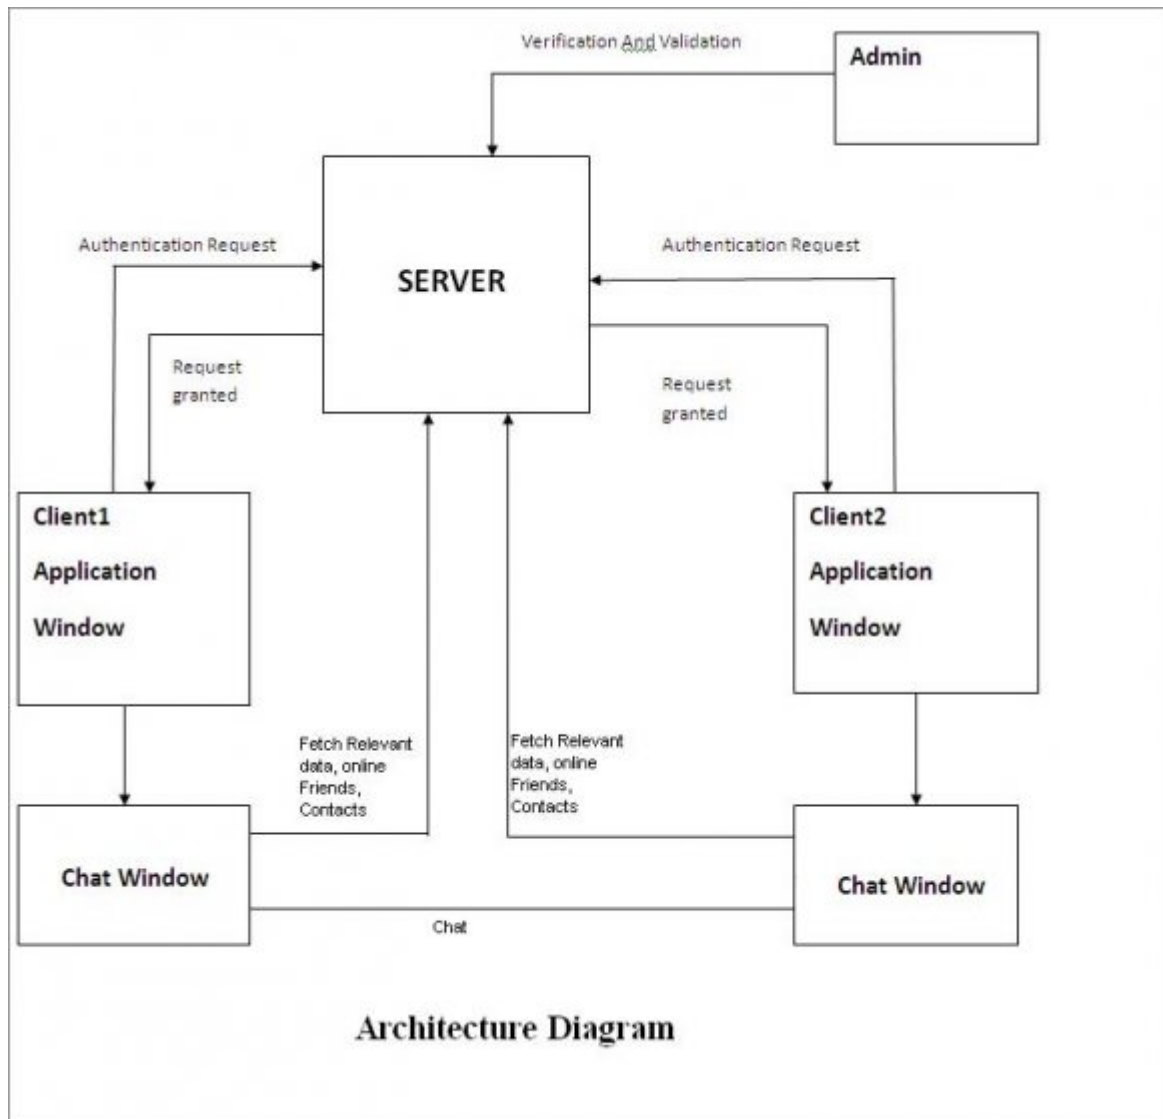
Verification And Validation

Admin

Authentication Request

SERVER

Authentication Request

Request granted

Request granted

Client1 Application Window

Client2 Application Window

Fetch Relevant data, online Friends, Contacts

Fetch Relevant data, online Friends, Contacts

Chat Window

Chat Window

Chat

Architecture Diagram